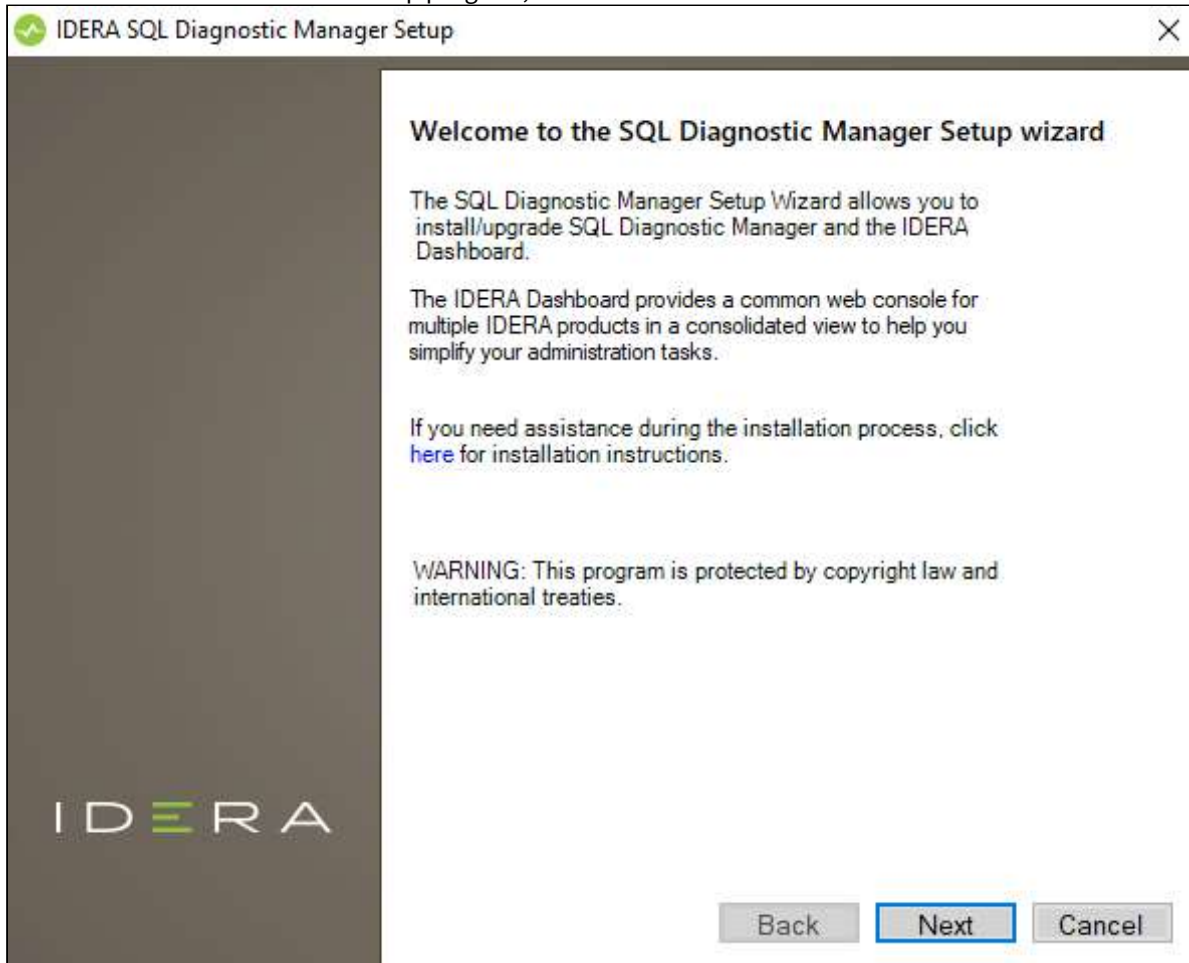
IDERA SQL Diagnostic Manager Setup

×

Welcome to the SQL Diagnostic Manager Setup wizard

The SQL Diagnostic Manager Setup Wizard allows you to install/upgrade SQL Diagnostic Manager and the IDERA Dashboard.

The IDERA Dashboard provides a common web console for multiple IDERA products in a consolidated view to help you simplify your administration tasks.

If you need assistance during the installation process, click here for installation instructions.

WARNING: This program is protected by copyright law and international treaties.

IDERA

Back Next Cancel